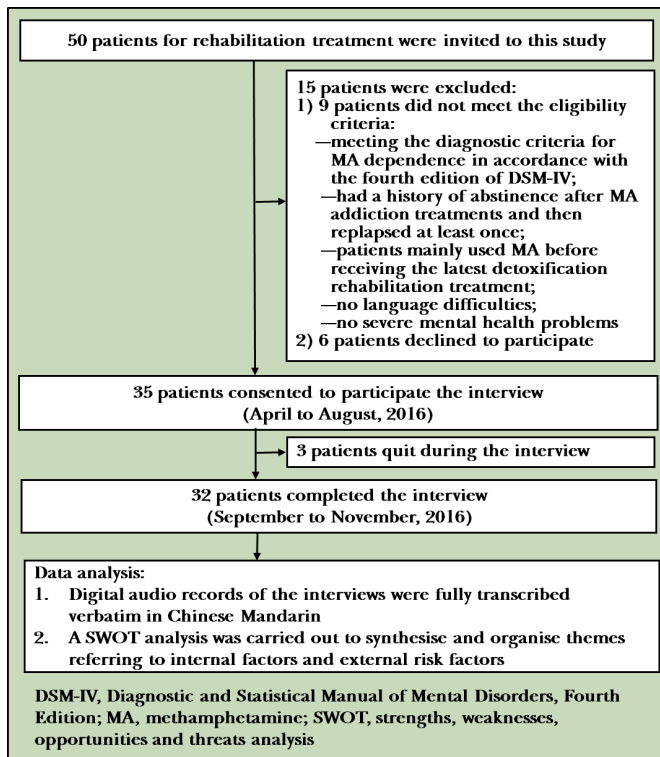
50 patients for rehabilitation treatment were invited to this study

15 patients were excluded:
1) 9 patients did not meet the eligibility criteria:
—meeting the diagnostic criteria for MA dependence in accordance with the fourth edition of DSM-IV;
—had a history of abstinence after MA addiction treatments and then replapsed at least once;
—patients mainly used MA before receiving the latest detoxification rehabilitation treatment;
—no language difficulties;
—no severe mental health problems
2) 6 patients declined to participate

35 patients consented to participate the interview (April to August, 2016)

3 patients quit during the interview

32 patients completed the interview (September to November, 2016)

Data analysis:
1. Digital audio records of the interviews were fully transcribed verbatim in Chinese Mandarin
2. A SWOT analysis was carried out to synthesise and organise themes referring to internal factors and external risk factors

DSM-IV, Diagnostic and Statistical Manual of Mental Disorders, Fourth Edition; MA, methamphetamine; SWOT, strengths, weaknesses, opportunities and threats analysis